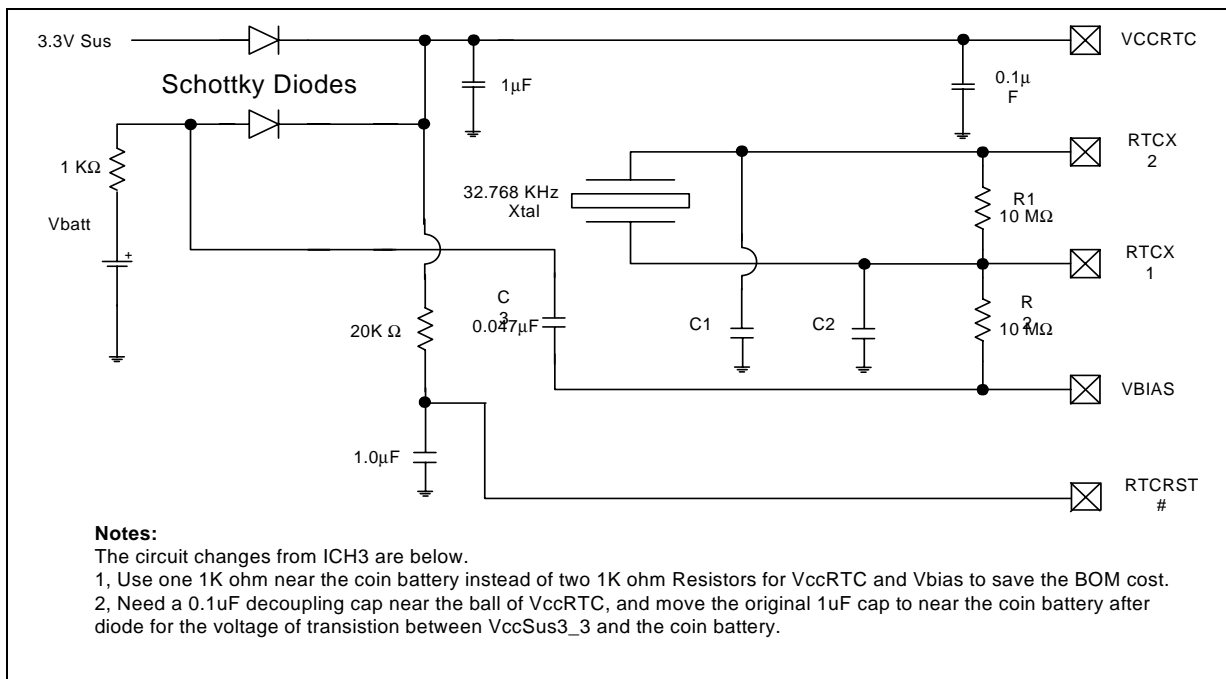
3.3V Sus

Schottky Diodes

1µF

0.1µ F

VCCRTC

RTCX 2

1 KΩ

Vbatt

+

32.768 KHz Xtal

R1 10 MΩ

RTCX 1

C 3 0.047µF

20K Ω

C1

C2

R 2 10 MΩ

VBIAS

1.0µF

RTCRST #

**Notes:**
The circuit changes from ICH3 are below.
1, Use one 1K ohm near the coin battery instead of two 1K ohm Resistors for VccRTC and Vbias to save the BOM cost.
2, Need a 0.1uF decoupling cap near the ball of VccRTC, and move the original 1uF cap to near the coin battery after diode for the voltage of transistion between VccSus3_3 and the coin battery.